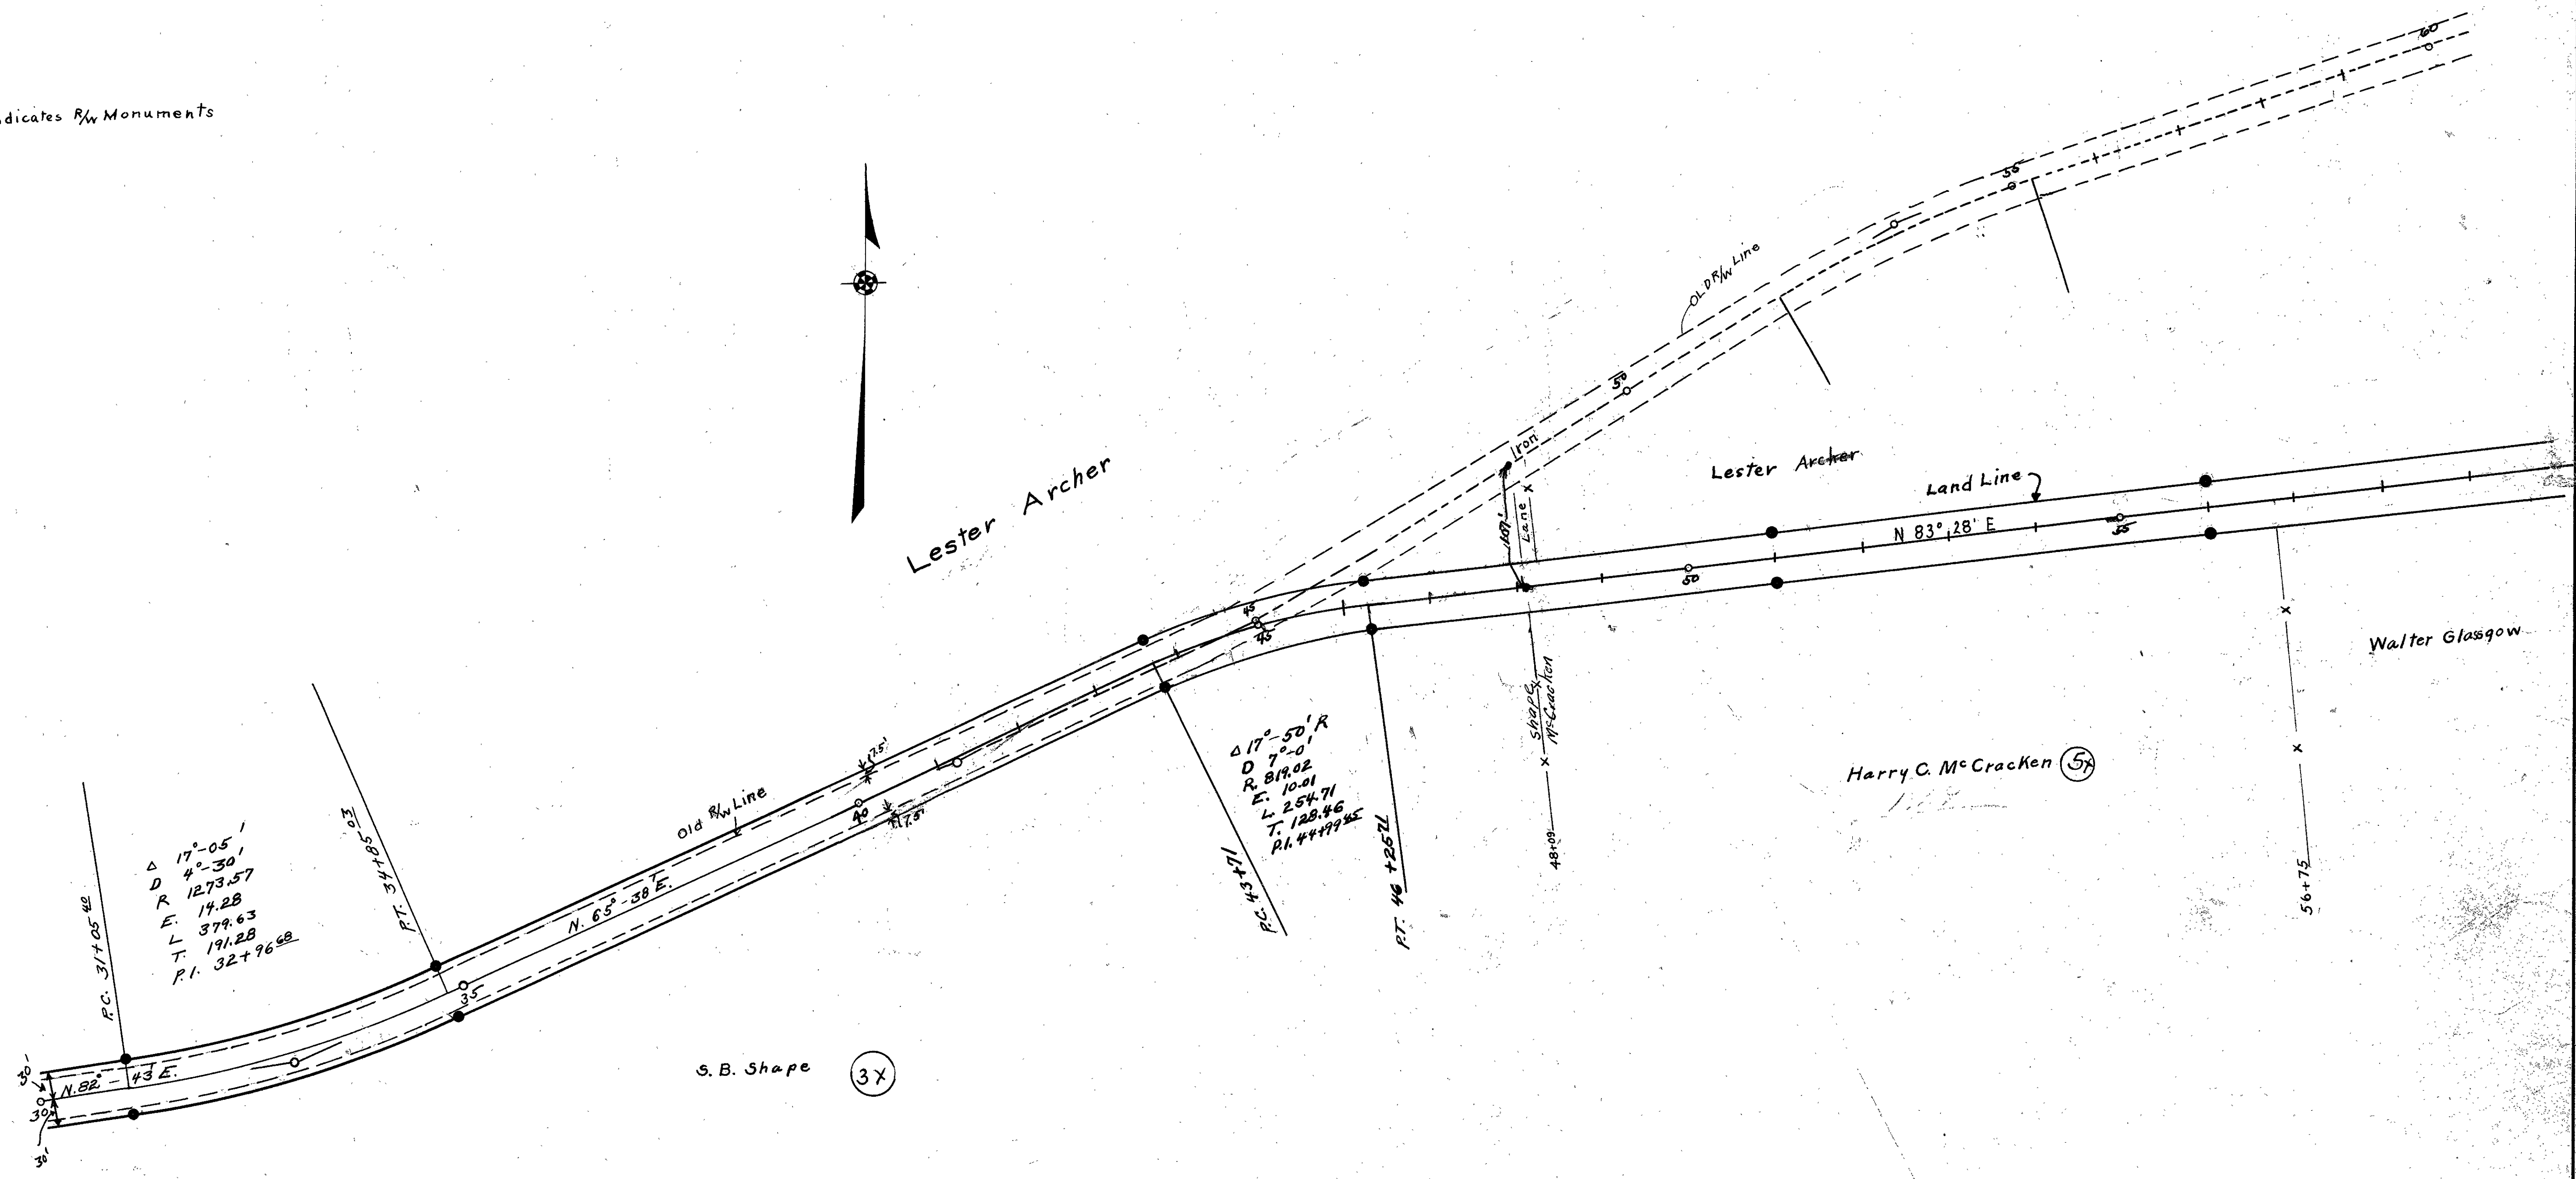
ndicates R/W Monuments

60

55

Old R/W Line

50

Iron

Lester Archer

Lester Archer

Land Line

N 83° 28' E

55

50

45

45

Lane

Walter Glasgow

Shape McCracken

Δ 17°-50' R
D 7°-0'
R 819.02
E 10.01
L 254.71
T 128.46
P.I. 44+99.85

Harry C. McCracken 5X

7.5'

7.5'

Old R/W Line

40

48+09

56+75

Δ 17°-05'
D 4°-30'
R 1273.57
E 14.28
L 379.63
T 191.28
P.I. 32+96.68

P.T. 34+85.03

N. 65°-38' E.

P.C. 43+71

P.T. 46+26.72

P.C. 31+05.40

35

30'

N. 82°-43' E.

30'

30'

S. B. Shape

3X